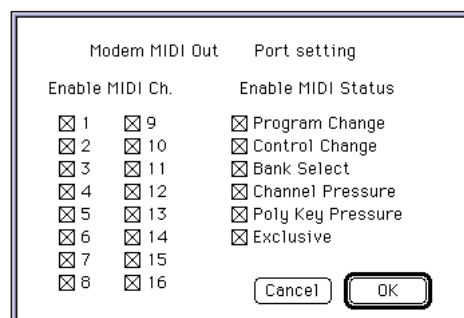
Modem MIDI Out Port setting

Enable MIDI Ch.

☒ 1 ☒ 9
☒ 2 ☒ 10
☒ 3 ☒ 11
☒ 4 ☒ 12
☒ 5 ☒ 13
☒ 6 ☒ 14
☒ 7 ☒ 15
☒ 8 ☒ 16

Enable MIDI Status

☒ Program Change
☒ Control Change
☒ Bank Select
☒ Channel Pressure
☒ Poly Key Pressure
☒ Exclusive

Cancel OK